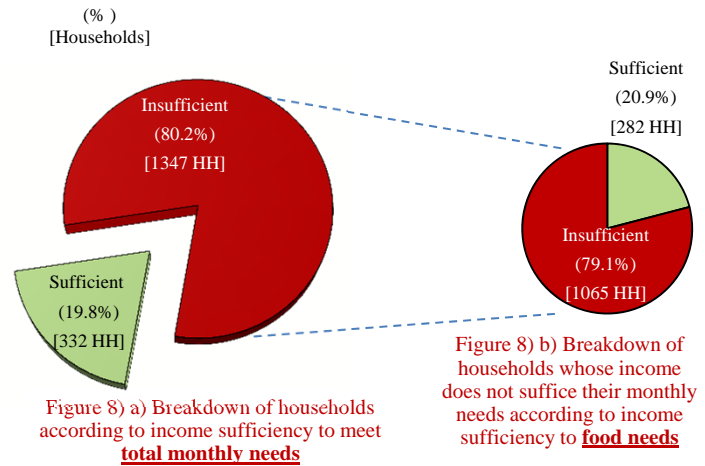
(% )
[Households]

Insufficient
(80.2%)
[1347 HH]

Sufficient
(19.8%)
[332 HH]

Sufficient
(20.9%)
[282 HH]

Insufficient
(79.1%)
[1065 HH]

Figure 8) a) Breakdown of households according to income sufficiency to meet **total monthly needs**

Figure 8) b) Breakdown of households whose income does not suffice their monthly needs according to income sufficiency to **food needs**